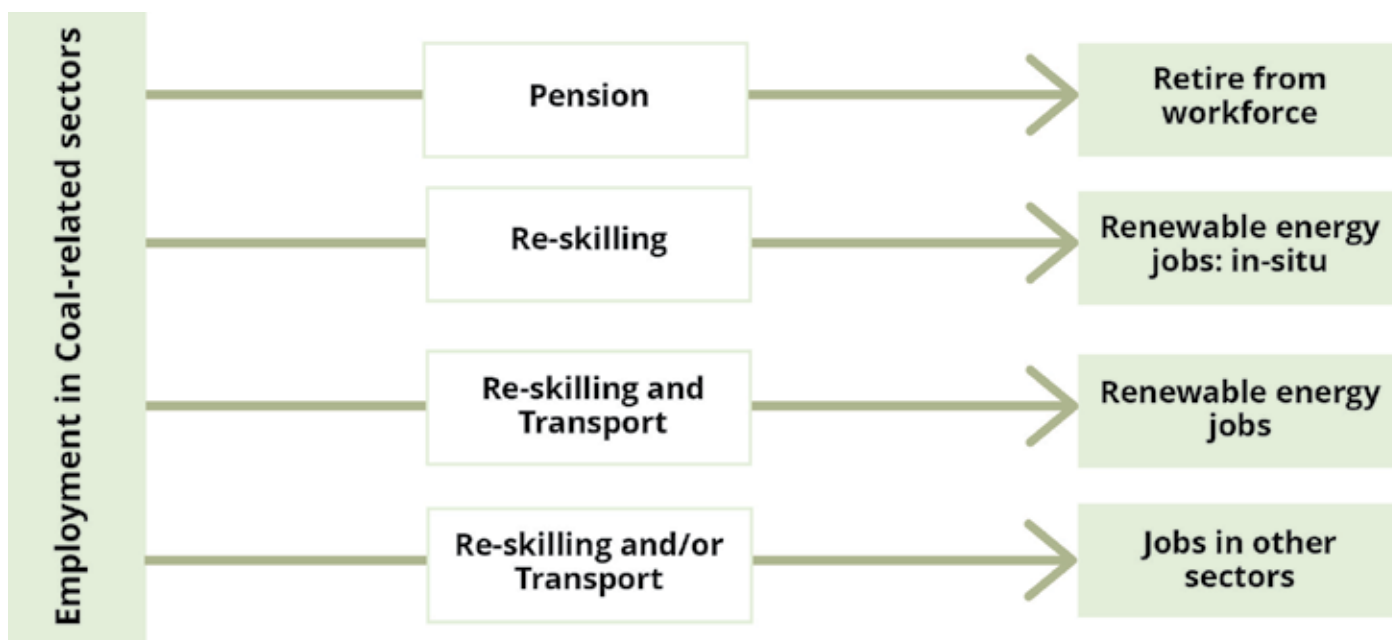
Employment in Coal-related sectors

Pension

Retire from workforce

Re-skilling

Renewable energy jobs: in-situ

Re-skilling and Transport

Renewable energy jobs

Re-skilling and/or Transport

Jobs in other sectors